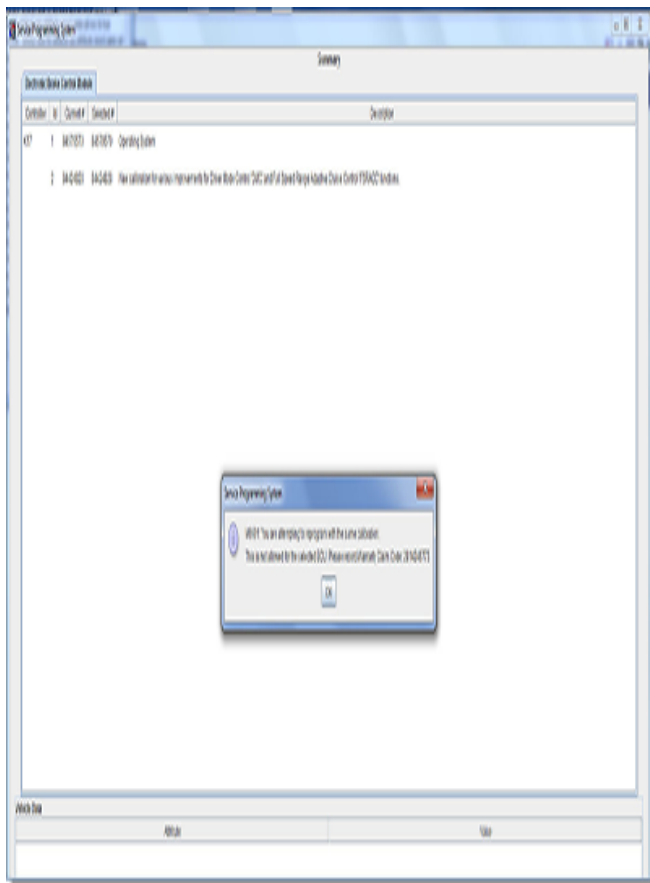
Service Programming System

Summary

Electronic Brake Control Module

| Controller | Id | Current # | Selected # | Description |
|---|---|---|---|---|
| K17 | 1 | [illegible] | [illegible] | Operating System |
| | 2 | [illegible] | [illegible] | New calibration for various improvements to Driver Motor Control ([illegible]) and Full Speed Range Adaptive Cruise Control ([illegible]) functions. |

Service Programming System

WRN! You are attempting to reprogram with the same calibration.
This is not allowed for the selected ECU. Please record Warranty Claim Code: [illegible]

OK

Vehicle Data

| Attribute | Value |
|---|---|